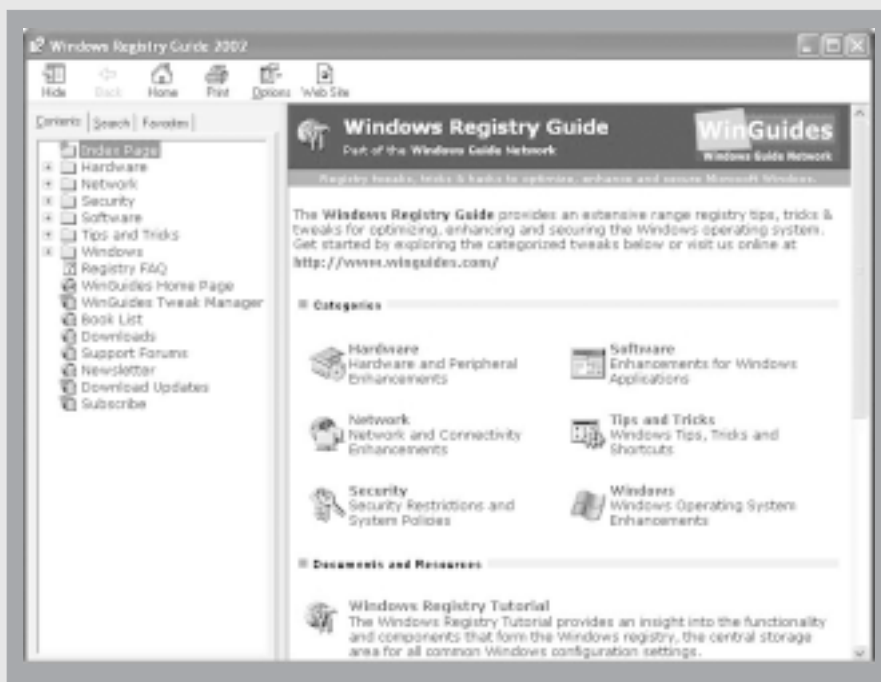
Windows Registry Guide 2002

Hide Back Home Print Options Web Site

Contents Search Favorites

Index Page
Hardware
Network
Security
Software
Tips and Tricks
Windows
Registry FAQ
WinGuides Home Page
WinGuides Tweak Manager
Book List
Downloads
Support Forums
Newsletter
Download Updates
Subscribe

Windows Registry Guide
Part of the Windows Guide Network

WinGuides
Windows Guide Network

Registry tweaks, tricks & hacks to optimize, enhance and secure Microsoft Windows.

The Windows Registry Guide provides an extensive range registry tips, tricks & tweaks for optimizing, enhancing and securing the Windows operating system. Get started by exploring the categorized tweaks below or visit us online at http://www.winguides.com/

Categories

Hardware
Hardware and Peripheral Enhancements

Software
Enhancements for Windows Applications

Network
Network and Connectivity Enhancements

Tips and Tricks
Windows Tips, Tricks and Shortcuts

Security
Security Restrictions and System Polices

Windows
Windows Operating System Enhancements

Documents and Resources

Windows Registry Tutorial
The Windows Registry Tutorial provides an insight into the functionality and components that form the Windows registry, the central storage area for all common Windows configuration settings.